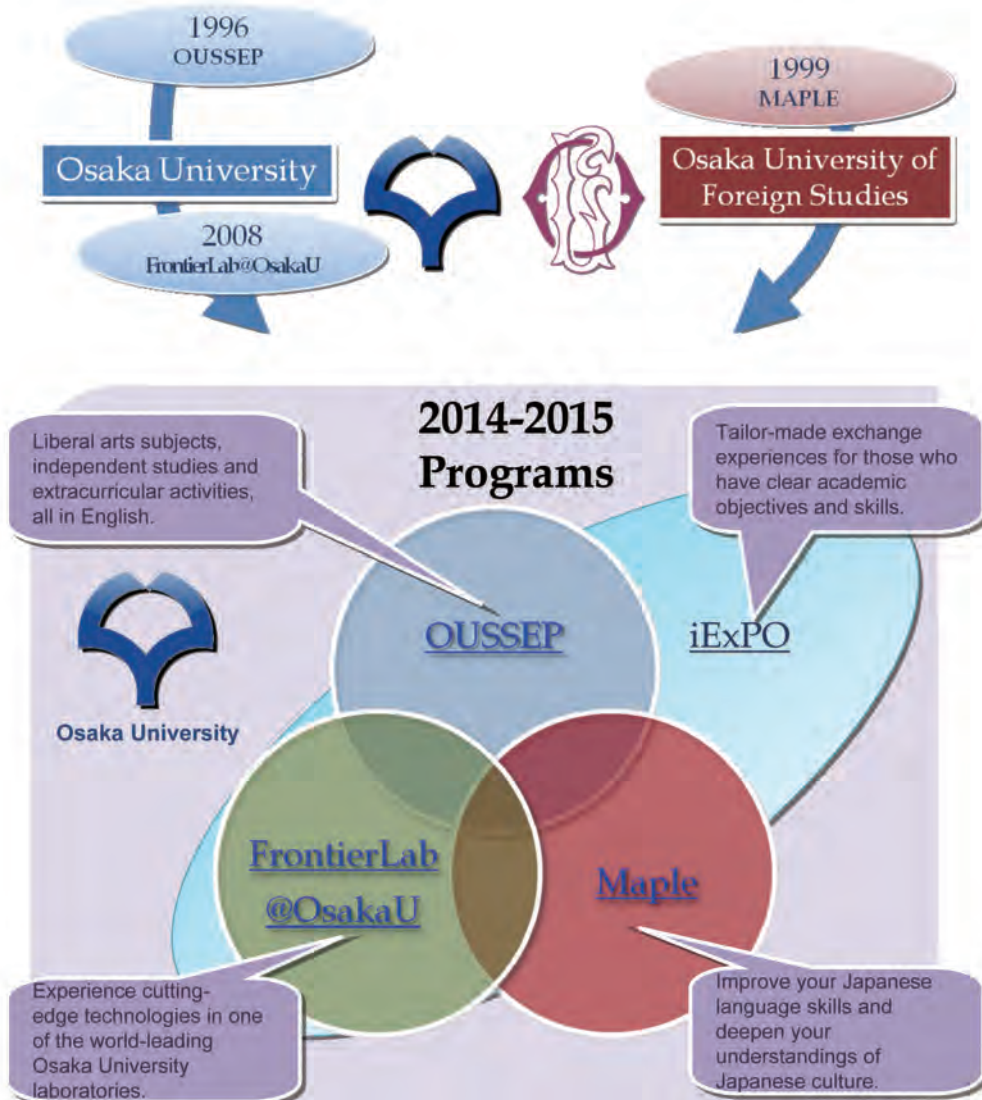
1996
OUSSEP

Osaka University

2008
FrontierLab@OsakaU

1999
MAPLE

Osaka University of Foreign Studies

2014-2015
Programs

Liberal arts subjects, independent studies and extracurricular activities, all in English.

Tailor-made exchange experiences for those who have clear academic objectives and skills.

OUSSEP

iExPO

Osaka University

FrontierLab
@OsakaU

Maple

Experience cutting-edge technologies in one of the world-leading Osaka University laboratories.

Improve your Japanese language skills and deepen your understandings of Japanese culture.